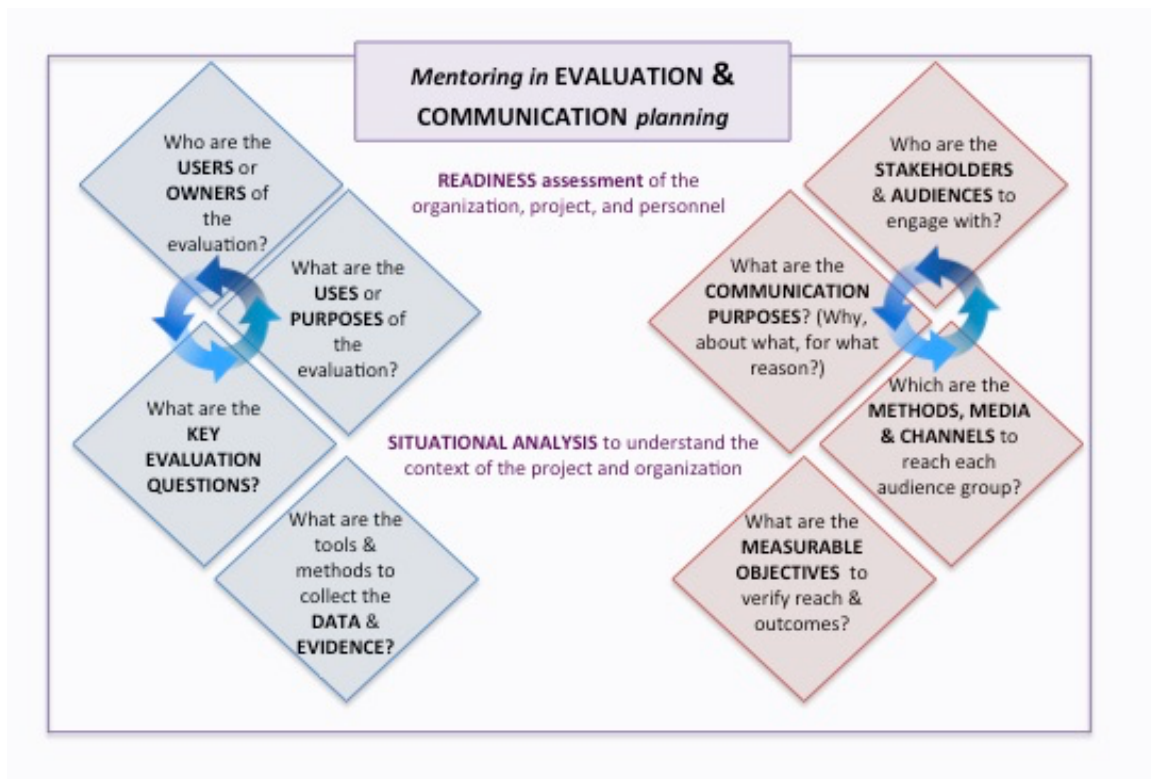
Mentoring in EVALUATION & COMMUNICATION planning

Who are the USERS or OWNERS of the evaluation?

What are the USES or PURPOSES of the evaluation?

What are the KEY EVALUATION QUESTIONS?

What are the tools & methods to collect the DATA & EVIDENCE?

READINESS assessment of the organization, project, and personnel

SITUATIONAL ANALYSIS to understand the context of the project and organization

Who are the STAKEHOLDERS & AUDIENCES to engage with?

What are the COMMUNICATION PURPOSES? (Why, about what, for what reason?)

Which are the METHODS, MEDIA & CHANNELS to reach each audience group?

What are the MEASURABLE OBJECTIVES to verify reach & outcomes?